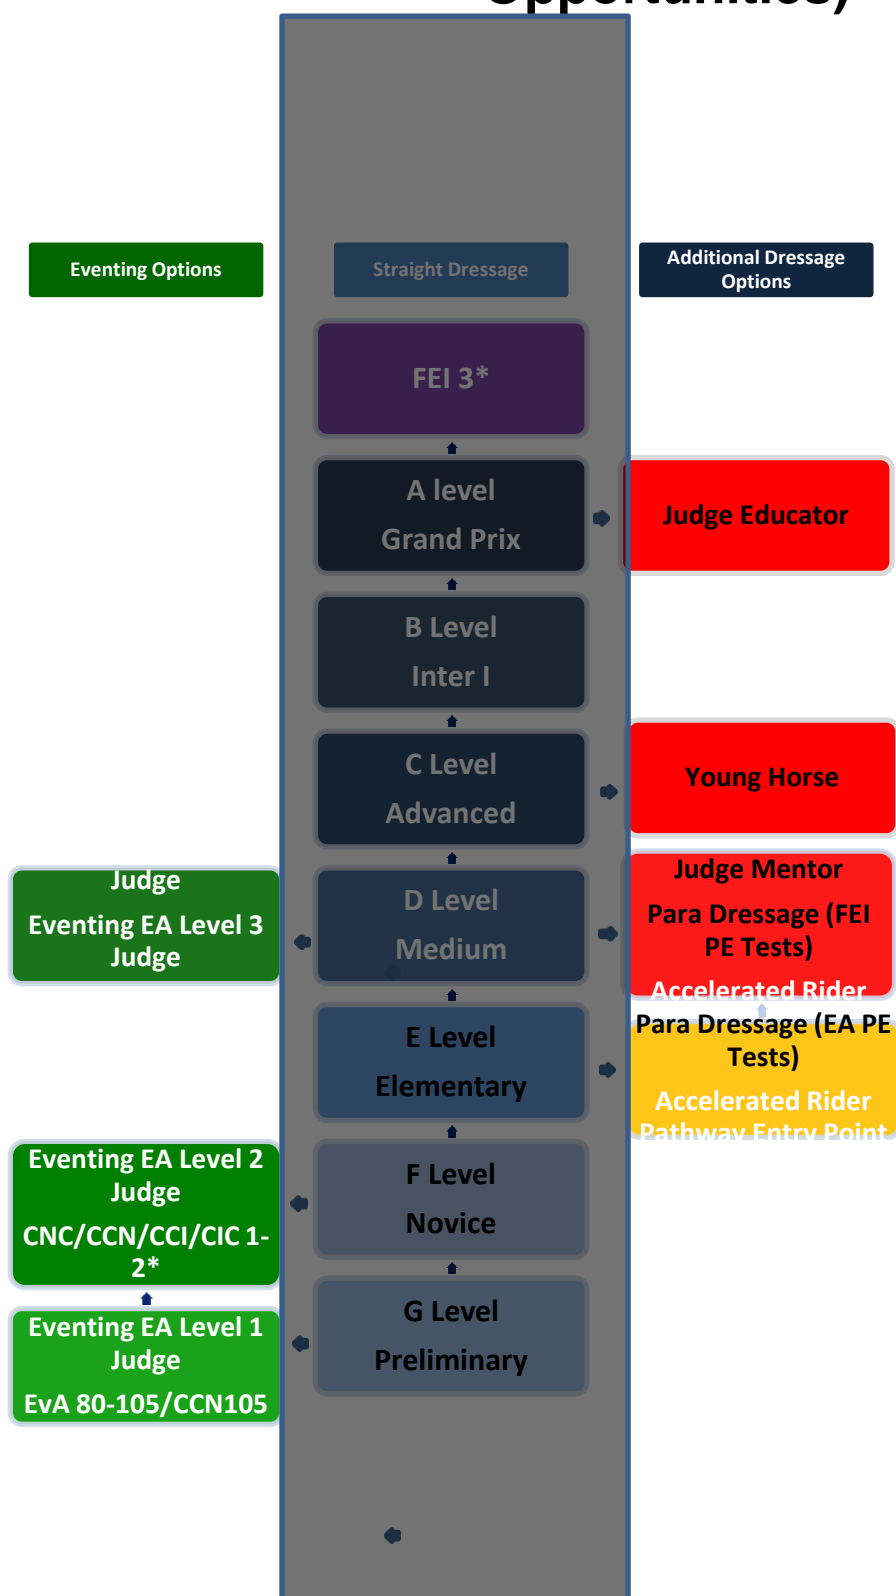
Opportunities)

Eventing Options

Straight Dressage

Additional Dressage Options

FEI 3*

A level

Grand Prix

Judge Educator

B Level

Inter I

C Level

Advanced

Young Horse

Judge

Eventing EA Level 3 Judge

D Level

Medium

Judge Mentor

Para Dressage (FEI PE Tests)

Accelerated Rider

E Level

Elementary

Para Dressage (EA PE Tests)

Accelerated Rider Pathway Entry Point

Eventing EA Level 2 Judge

CNC/CCN/CCI/CIC 1-2*

F Level

Novice

Eventing EA Level 1 Judge

EvA 80-105/CCN105

G Level

Preliminary